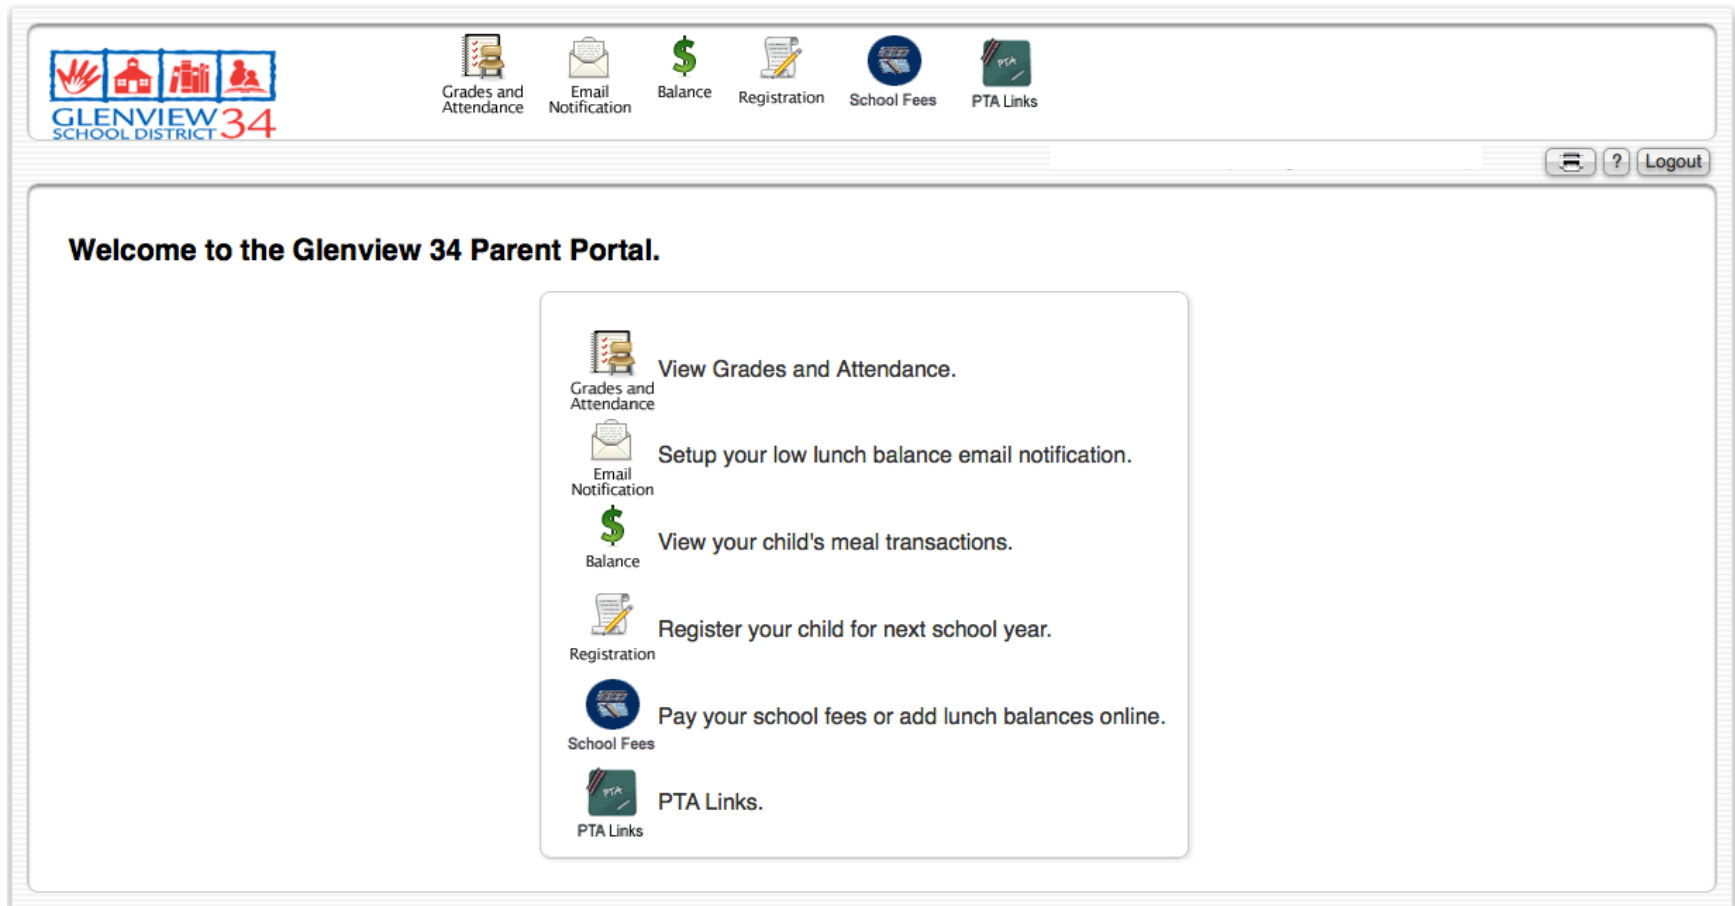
GLENVIEW SCHOOL DISTRICT 34

Grades and Attendance
Email Notification
Balance
Registration
School Fees
PTA Links

?
Logout

Welcome to the Glenview 34 Parent Portal.

Grades and Attendance
View Grades and Attendance.

Email Notification
Setup your low lunch balance email notification.

Balance
View your child's meal transactions.

Registration
Register your child for next school year.

School Fees
Pay your school fees or add lunch balances online.

PTA
PTA Links
PTA Links.